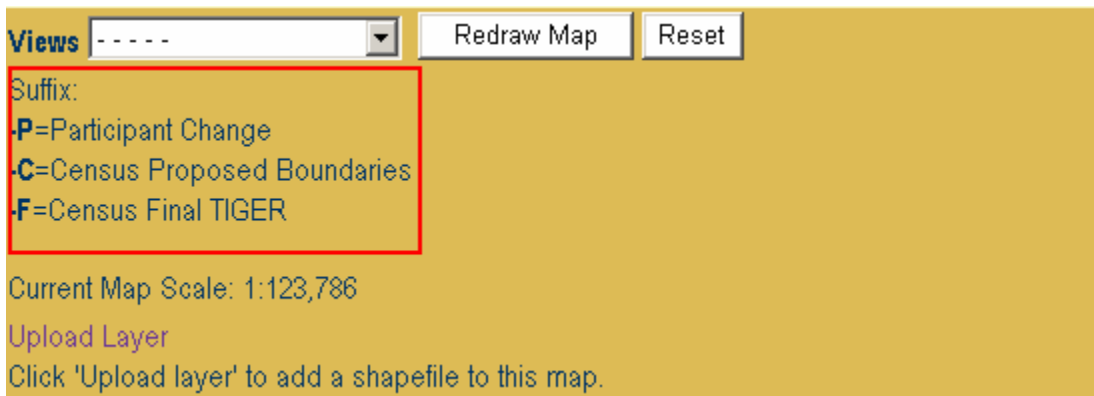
Views - - - - - Redraw Map Reset

Suffix:
-P=Participant Change
-C=Census Proposed Boundaries
-F=Census Final TIGER

Current Map Scale: 1:123,786

Upload Layer

Click 'Upload layer' to add a shapefile to this map.